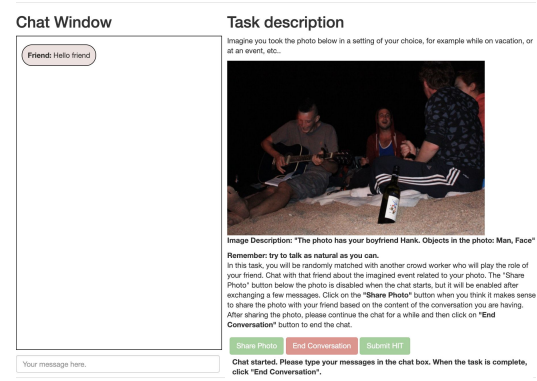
Chat Window

Friend: Hello friend

Your message here.

Task description

Imagine you took the photo below in a setting of your choice, for example while on vacation, or at an event, etc..

Image Description: "The photo has your boyfriend Hank. Objects in the photo: Man, Face"

Remember: try to talk as natural as you can.
In this task, you will be randomly matched with another crowd worker who will play the role of your friend. Chat with that friend about the imagined event related to your photo. The "Share Photo" button below the photo is disabled when the chat starts, but it will be enabled after exchanging a few messages. Click on the "Share Photo" button when you think it makes sense to share the photo with your friend based on the content of the conversation you are having. After sharing the photo, please continue the chat for a while and then click on "End Conversation" button to end the chat.

Share Photo | End Conversation | Submit HIT

Chat started. Please type your messages in the chat box. When the task is complete, click "End Conversation".